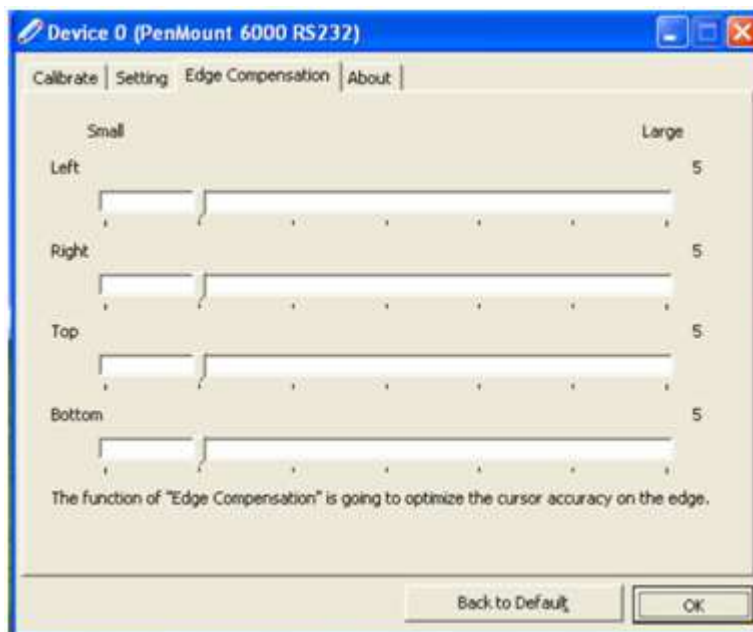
Device 0 (PenMount 6000 RS232)

Calibrate | Setting | Edge Compensation | About

Small

Large

Left

5

Right

5

Top

5

Bottom

5

The function of "Edge Compensation" is going to optimize the cursor accuracy on the edge.

Back to Default

OK